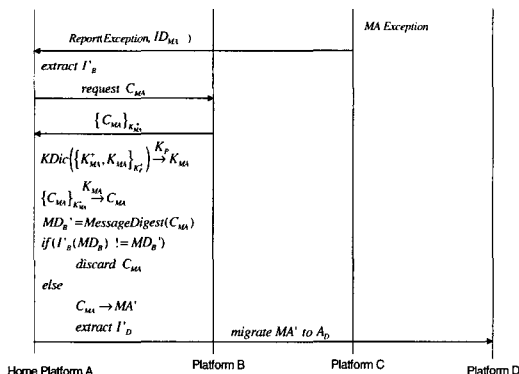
MA Exception

$Report(Exception, ID_{MA})$

$extract\ I'_B$

$request\ C_{MA}$

$\{C_{MA}\}_{K_{MA}'}$

$KDic\left(\left\{K_{MA}', K_{MA}\right\}_{K_F}\right) \overset{K_F}{\rightarrow} K_{MA}$

$\{C_{MA}\}_{K_{MA}'} \overset{K_{MA}}{\rightarrow} C_{MA}$

$MD_B' = MessageDigest(C_{MA})$

$if(I'_B(MD_B)\ != MD_B')$

$discard\ C_{MA}$

$else$

$C_{MA} \rightarrow MA'$

$extract\ I'_D$

$migrate\ MA'\ to\ A_D$

Home Platform A

Platform B

Platform C

Platform D